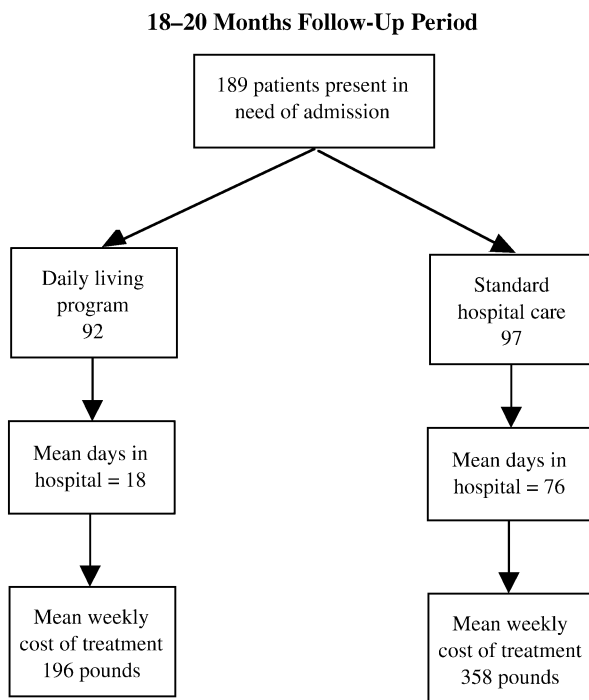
18–20 Months Follow-Up Period

189 patients present in need of admission

Daily living program 92

Mean days in hospital = 18

Mean weekly cost of treatment 196 pounds

Standard hospital care 97

Mean days in hospital = 76

Mean weekly cost of treatment 358 pounds